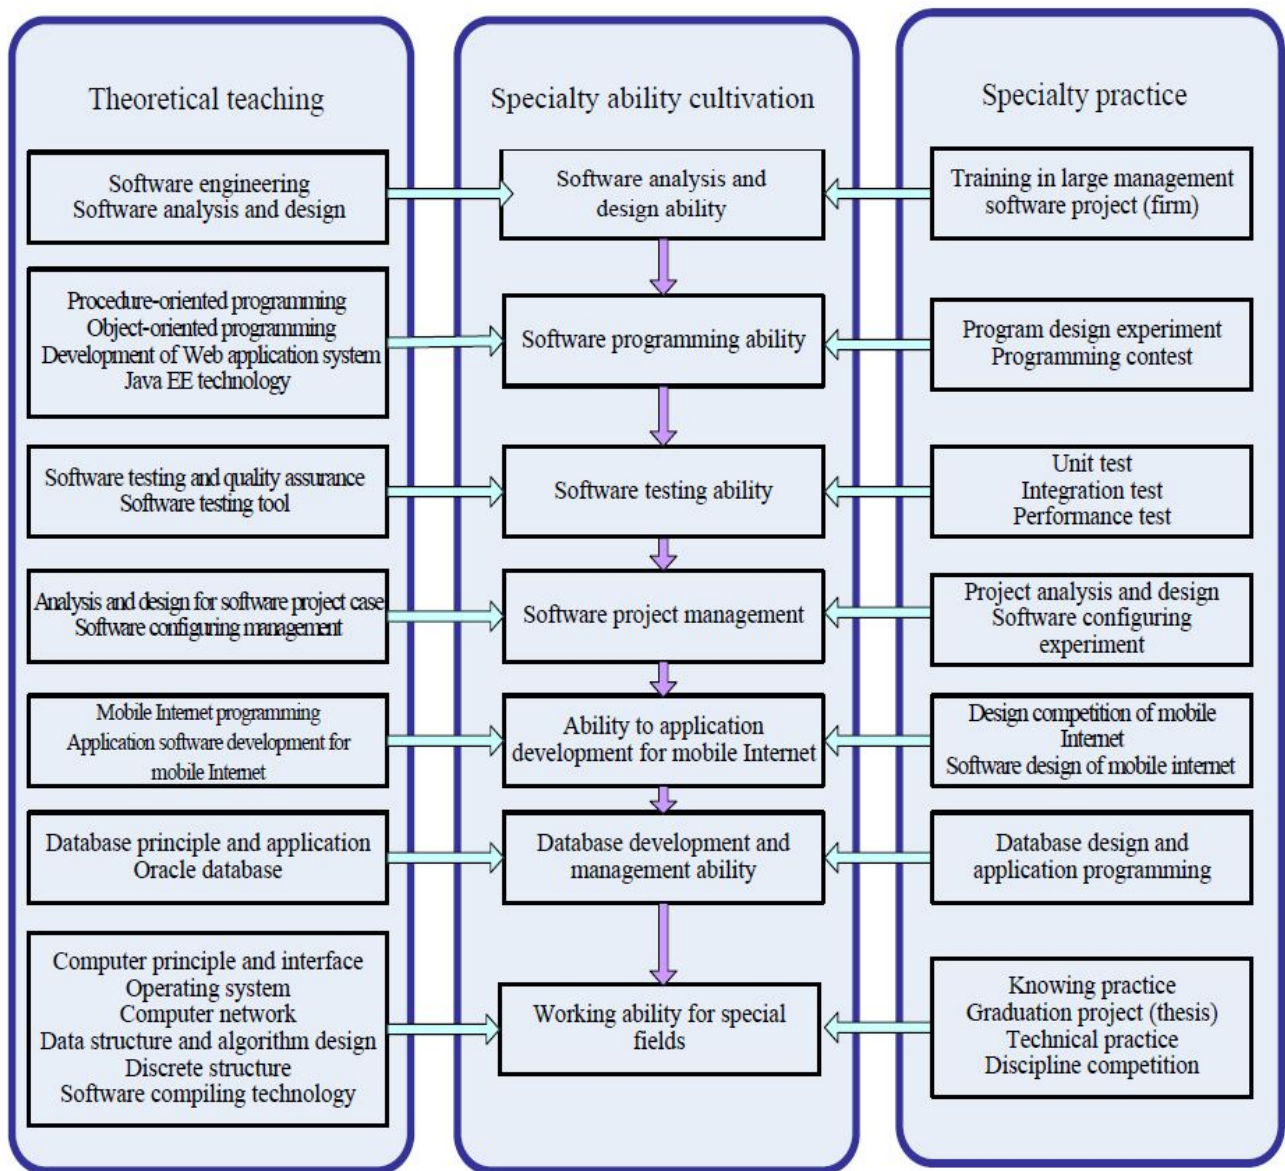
Theoretical teaching

Software engineering
Software analysis and design

Procedure-oriented programming
Object-oriented programming
Development of Web application system
Java EE technology

Software testing and quality assurance
Software testing tool

Analysis and design for software project case
Software configuring management

Mobile Internet programming
Application software development for mobile Internet

Database principle and application
Oracle database

Computer principle and interface
Operating system
Computer network
Data structure and algorithm design
Discrete structure
Software compiling technology

Specialty ability cultivation

Software analysis and design ability

Software programming ability

Software testing ability

Software project management

Ability to application development for mobile Internet

Database development and management ability

Working ability for special fields

Specialty practice

Training in large management software project (firm)

Program design experiment
Programming contest

Unit test
Integration test
Performance test

Project analysis and design
Software configuring experiment

Design competition of mobile Internet
Software design of mobile internet

Database design and application programming

Knowing practice
Graduation project (thesis)
Technical practice
Discipline competition